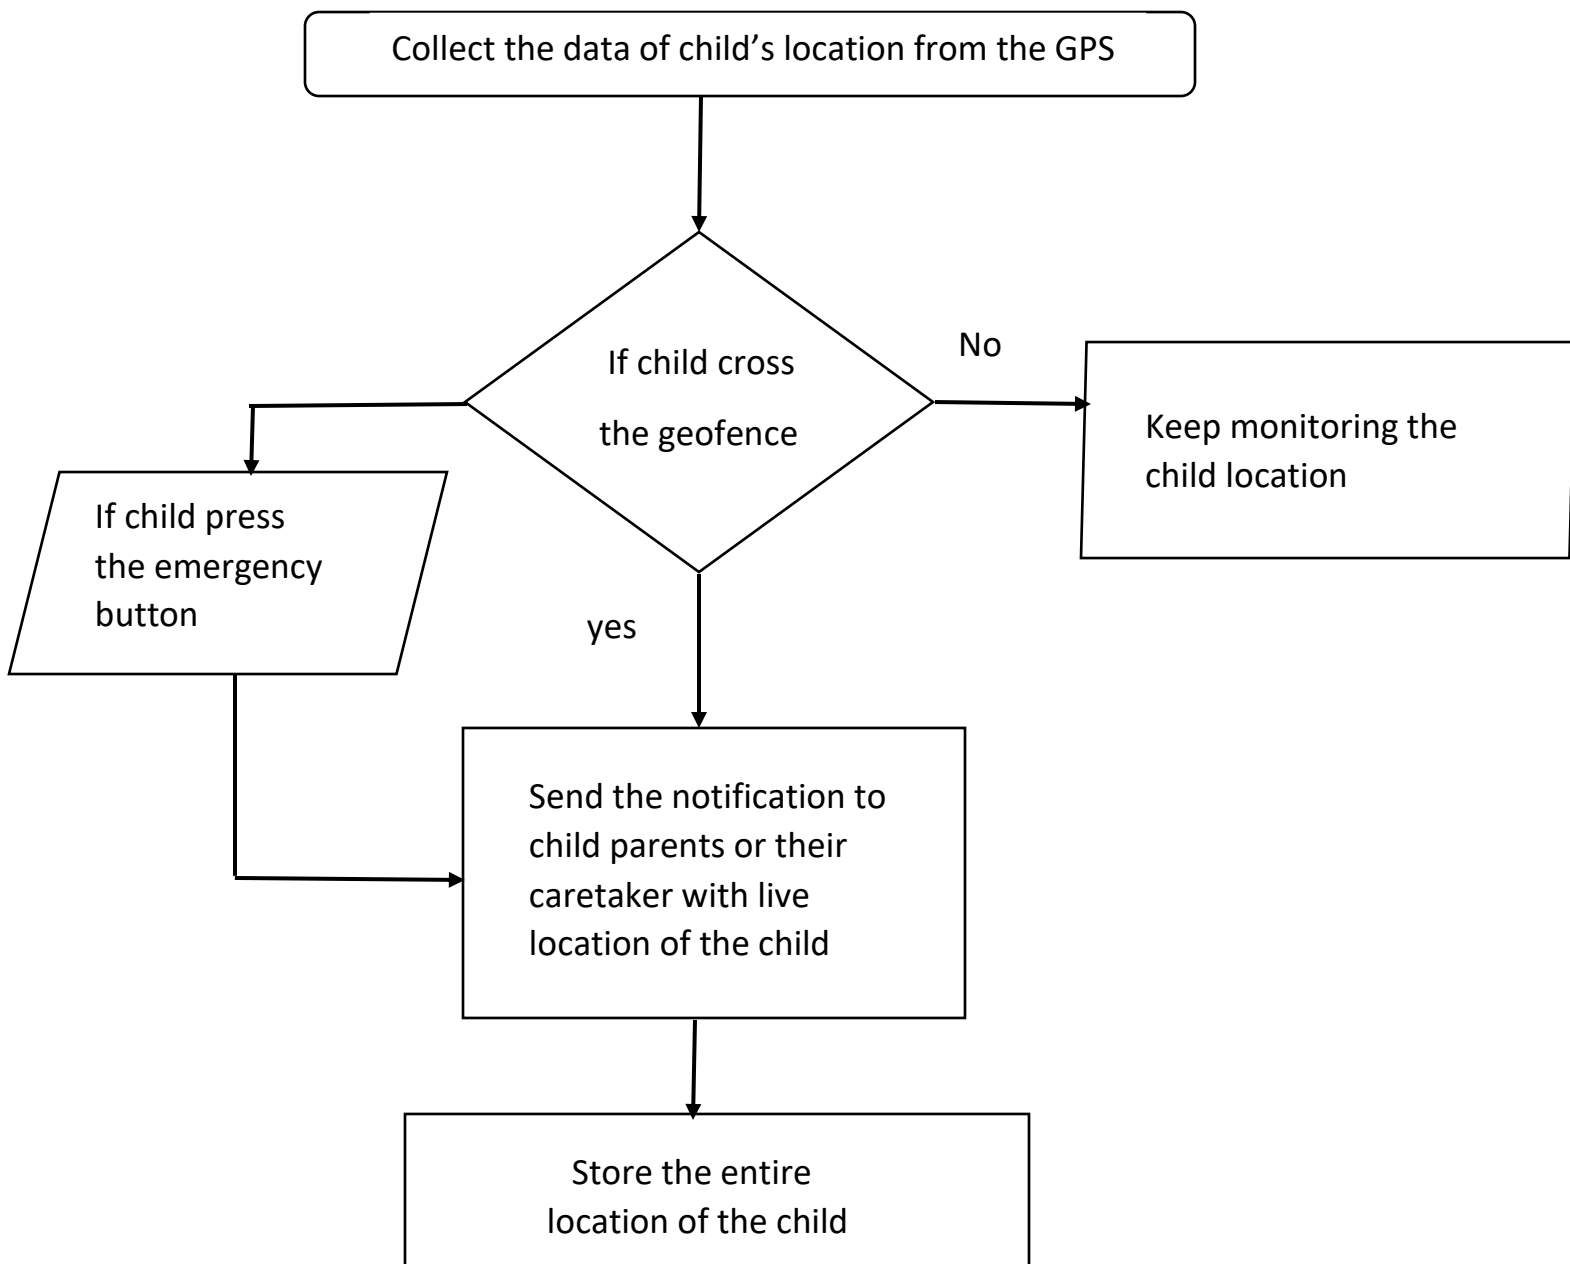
Collect the data of child’s location from the GPS

If child cross the geofence

No

Keep monitoring the child location

If child press the emergency button

yes

Send the notification to child parents or their caretaker with live location of the child

Store the entire location of the child